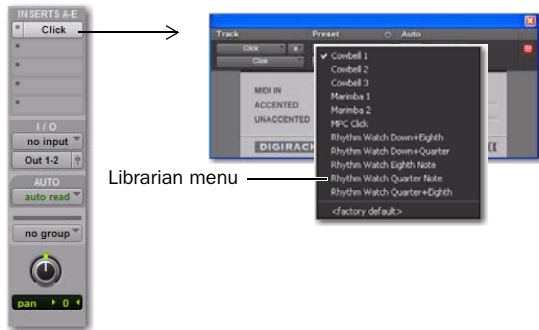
INSERTS A-E
Click
I / O
no input
Out 1-2
AUTO
auto read
no group
pan 0

Track
Preset
Auto
Click
Click
MIDI IN
ACCENTED
UNACCENTED
DIGIRACK

✓ Cowbell 1
Cowbell 2
Cowbell 3
Marimba 1
Marimba 2
MPC Click
Rhythm Watch Down+Eighth
Rhythm Watch Down+Quarter
Rhythm Watch Eighth Note
Rhythm Watch Quarter Note
Rhythm Watch Quarter+Eighth
<factory default>

Librarian menu